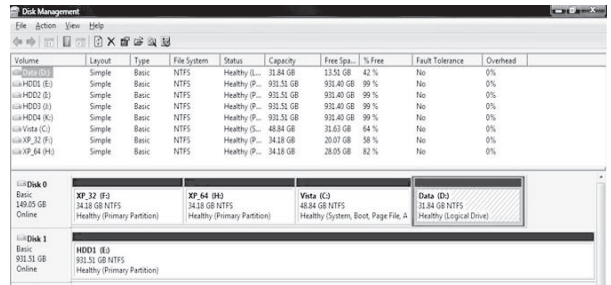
Disk Management

File Action View Help

| Volume | Layout | Type | File System | Status | Capacity | Free Spa... | % Free | Fault Tolerance | Overhead |
|---|---|---|---|---|---|---|---|---|---|
| Data (D:) | Simple | Basic | NTFS | Healthy (L... | 31.84 GB | 13.51 GB | 42 % | No | 0% |
| HDD1 (E:) | Simple | Basic | NTFS | Healthy (P... | 931.51 GB | 931.40 GB | 99 % | No | 0% |
| HDD2 (I:) | Simple | Basic | NTFS | Healthy (P... | 931.51 GB | 931.40 GB | 99 % | No | 0% |
| HDD3 (J:) | Simple | Basic | NTFS | Healthy (P... | 931.51 GB | 931.40 GB | 99 % | No | 0% |
| HDD4 (K:) | Simple | Basic | NTFS | Healthy (P... | 931.51 GB | 931.40 GB | 99 % | No | 0% |
| Vista (C:) | Simple | Basic | NTFS | Healthy (S... | 48.84 GB | 31.63 GB | 64 % | No | 0% |
| XP_32 (F:) | Simple | Basic | NTFS | Healthy (P... | 34.18 GB | 20.07 GB | 58 % | No | 0% |
| XP_64 (H:) | Simple | Basic | NTFS | Healthy (P... | 34.18 GB | 28.05 GB | 82 % | No | 0% |

Disk 0
Basic
149.05 GB
Online

XP_32 (F:)
34.18 GB NTFS
Healthy (Primary Partition)

XP_64 (H:)
34.18 GB NTFS
Healthy (Primary Partition)

Vista (C:)
48.84 GB NTFS
Healthy (System, Boot, Page File, A

Data (D:)
31.84 GB NTFS
Healthy (Logical Drive)

Disk 1
Basic
931.51 GB
Online

HDD1 (E:)
931.51 GB NTFS
Healthy (Primary Partition)